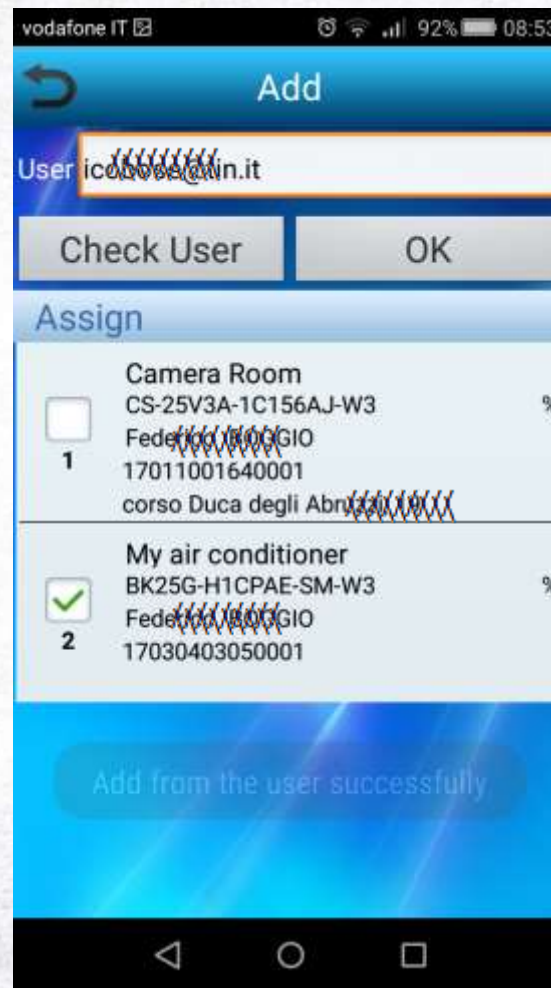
vodafone IT 92% 08:5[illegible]

Add

User ic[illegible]n.it

Check User

OK

Assign

Camera Room
CS-25V3A-1C156AJ-W3
Fede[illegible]GIO
1
17011001640001
corso Duca degli Abr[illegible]
%

My air conditioner
BK25G-H1CPAE-SM-W3
Fede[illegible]GIO
2
17030403050001
%

Add from the user successfully